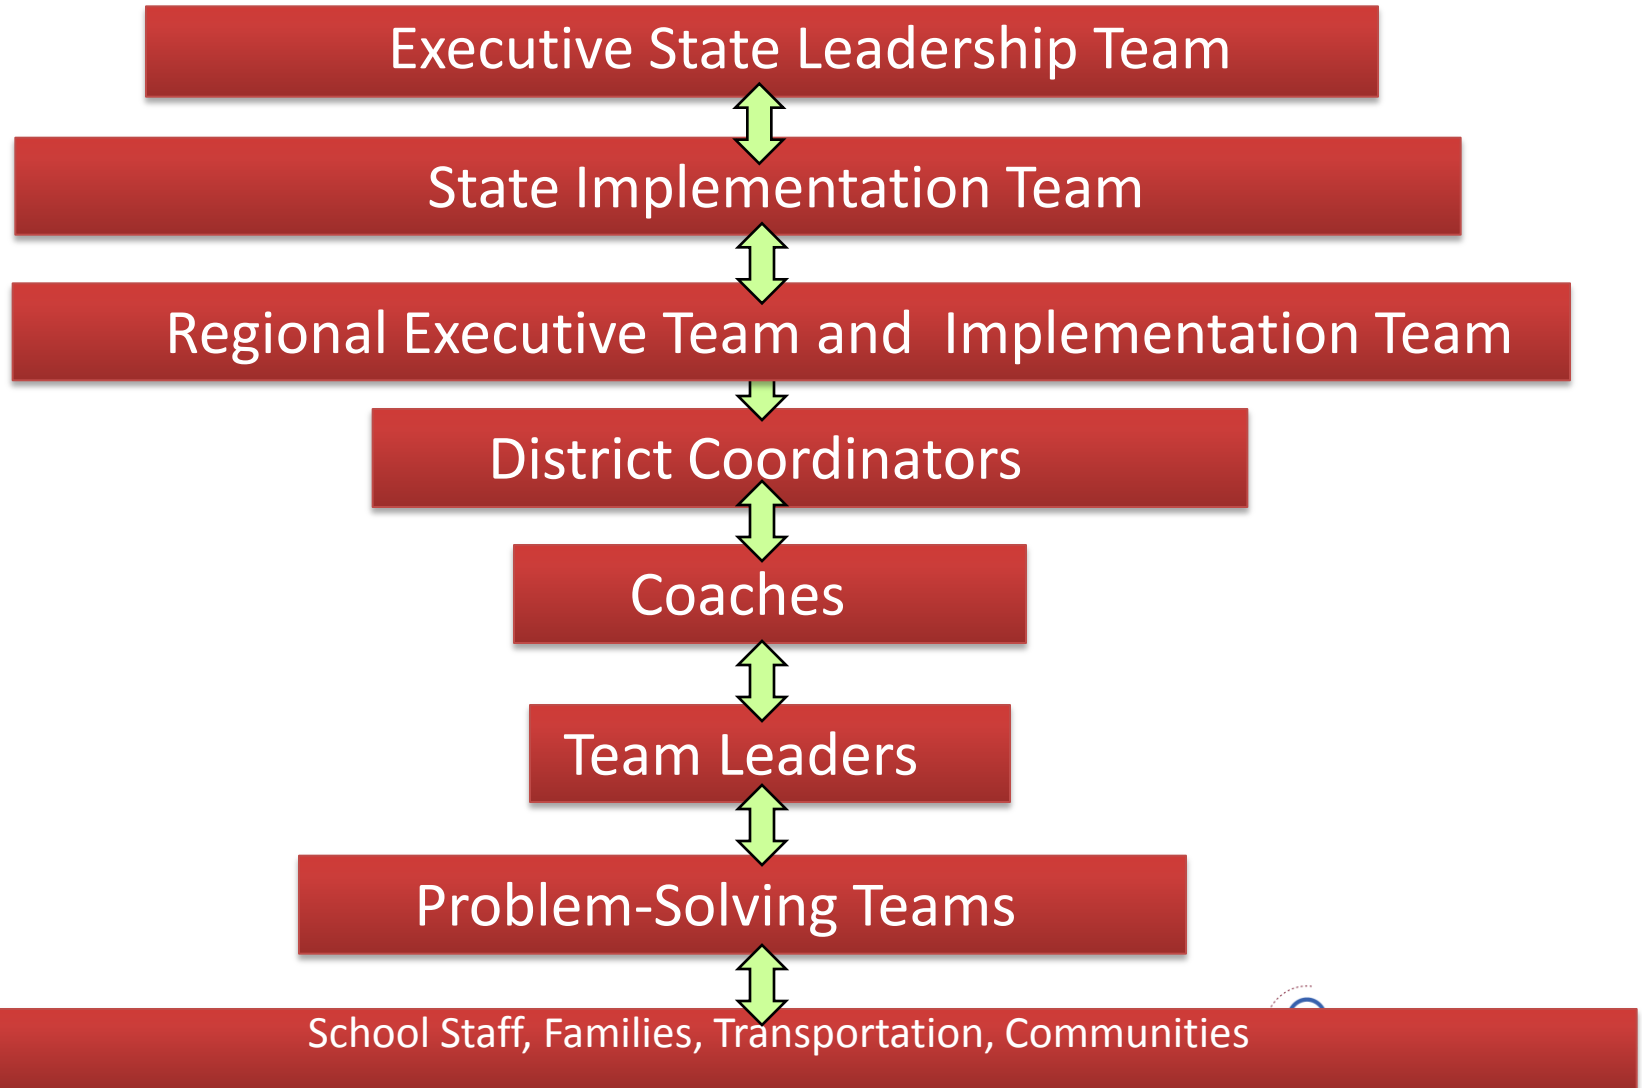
Executive State Leadership Team

State Implementation Team

Regional Executive Team and Implementation Team

District Coordinators

Coaches

Team Leaders

Problem-Solving Teams

School Staff, Families, Transportation, Communities